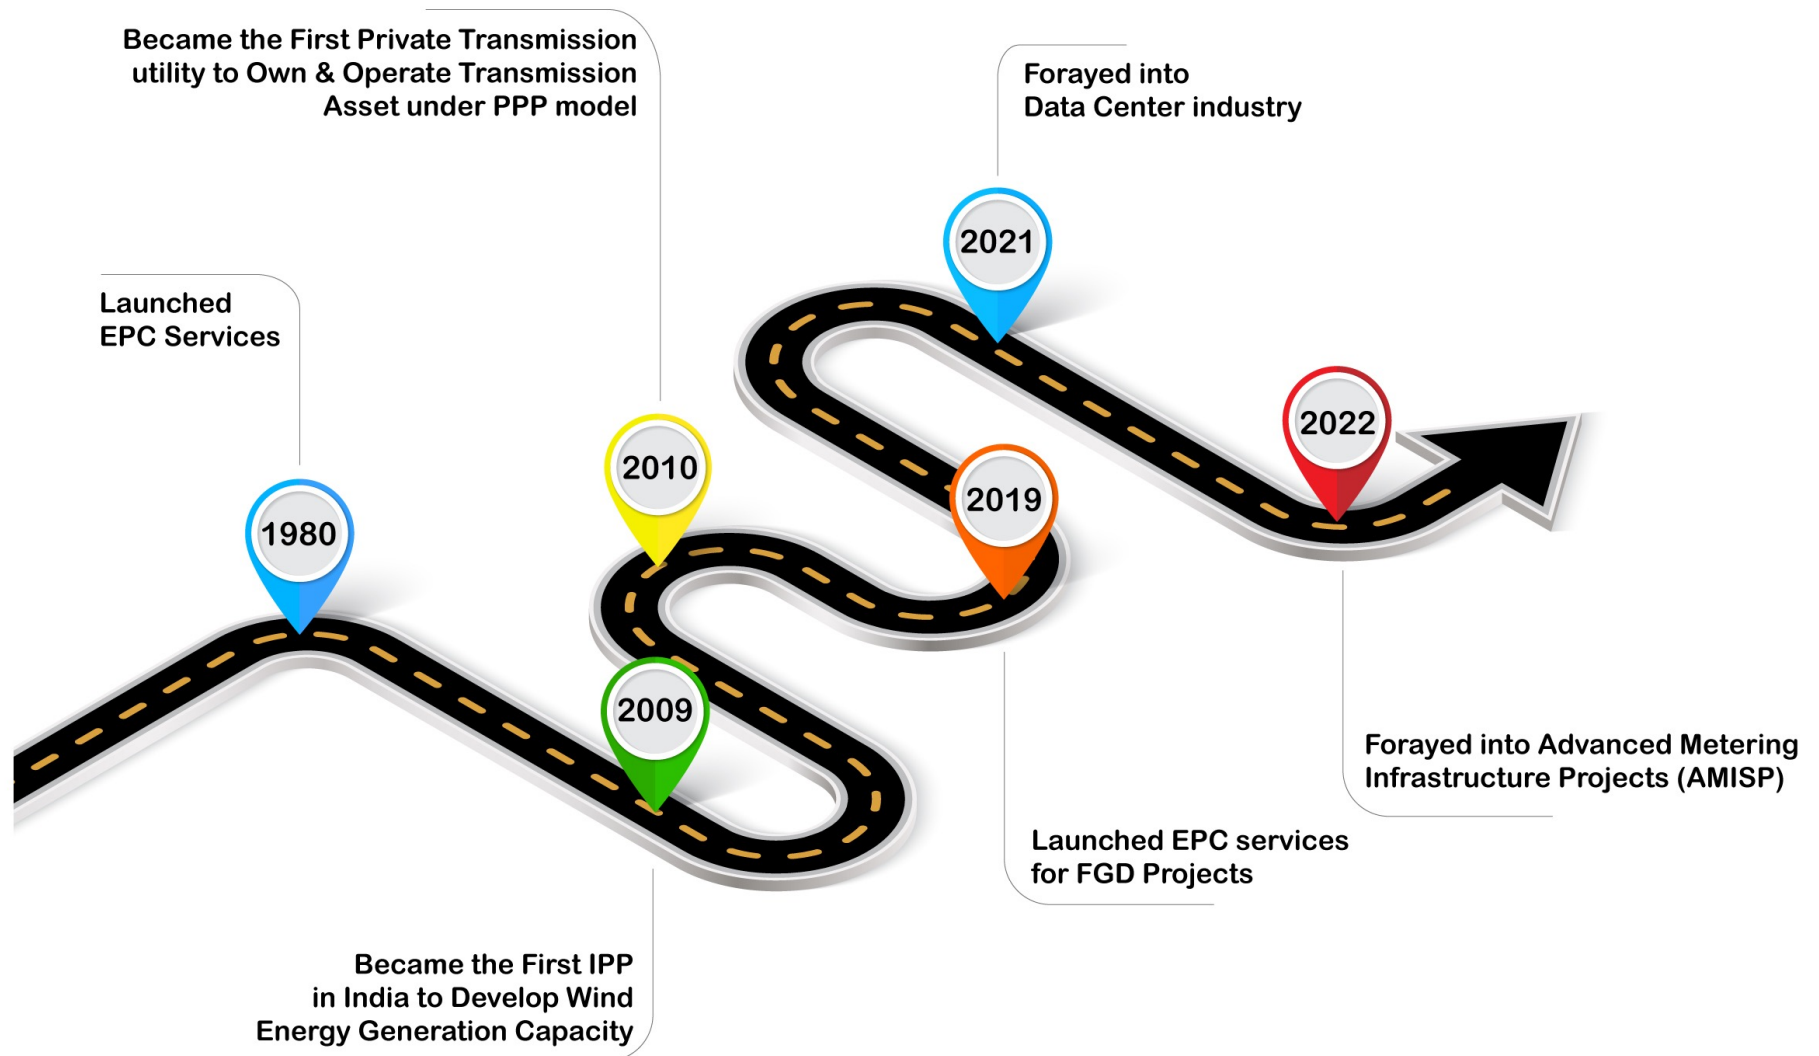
Launched
EPC Services

1980

Became the First Private Transmission utility to Own & Operate Transmission Asset under PPP model

2010

2009

Became the First IPP in India to Develop Wind Energy Generation Capacity

Forayed into
Data Center industry

2021

2019

Launched EPC services for FGD Projects

2022

Forayed into Advanced Metering Infrastructure Projects (AMISP)